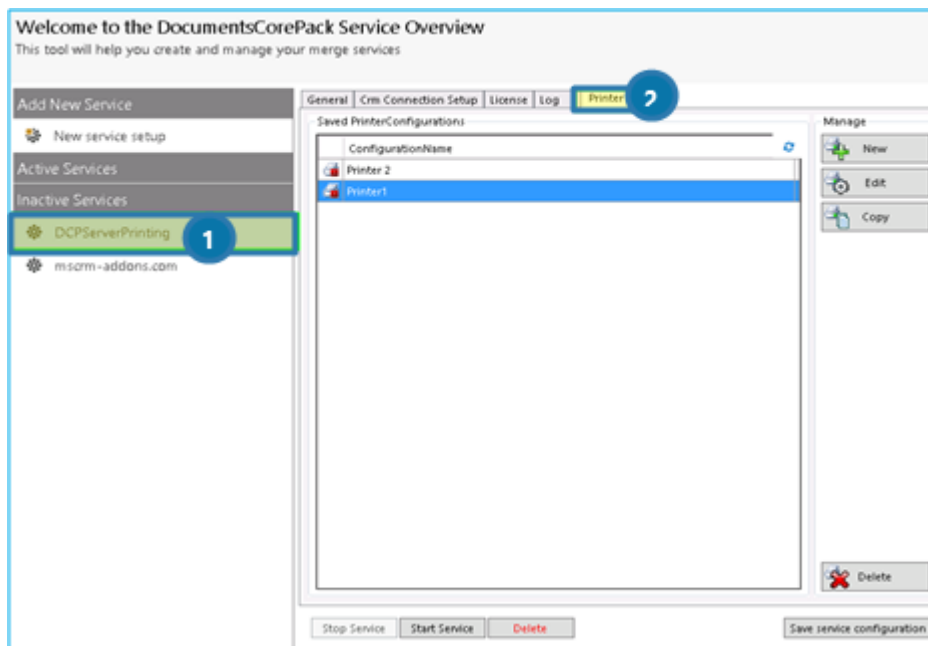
Welcome to the DocumentsCorePack Service Overview
This tool will help you create and manage your merge services

Add New Service

New service setup

Active Services

Inactive Services

DCPServerPrinting

1

mscrm-addons.com

General | Crm Connection Setup | License | Log | Printer

2

Saved PrinterConfigurations

ConfigurationName

Printer 2

Printer1

Manage

New

Edit

Copy

Delete

Stop Service

Start Service

Delete

Save service configuration